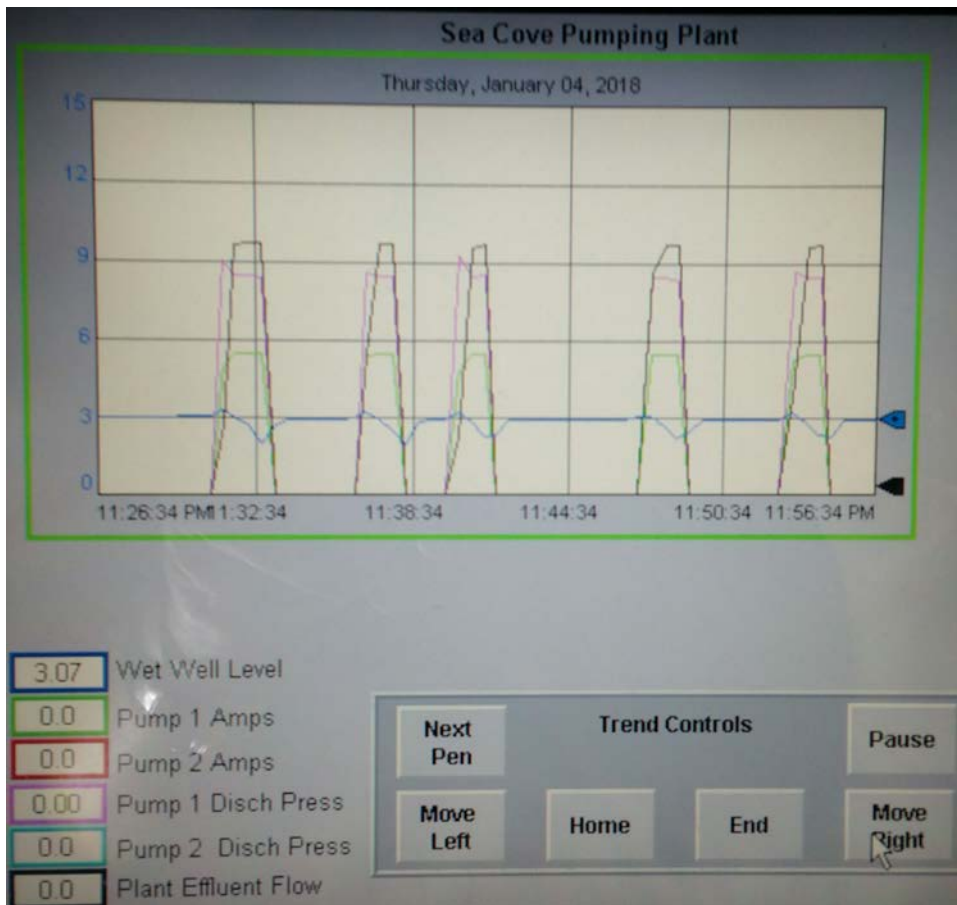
Sea Cove Pumping Plant

Thursday, January 04, 2018

15
12
9
6
3
0

11:26:34 PM11:32:34 11:38:34 11:44:34 11:50:34 11:56:34 PM

3.07 Wet Well Level
0.0 Pump 1 Amps
0.0 Pump 2 Amps
0.00 Pump 1 Disch Press
0.0 Pump 2 Disch Press
0.0 Plant Effluent Flow

Next Pen
Trend Controls
Pause
Move Left
Home
End
Move Right